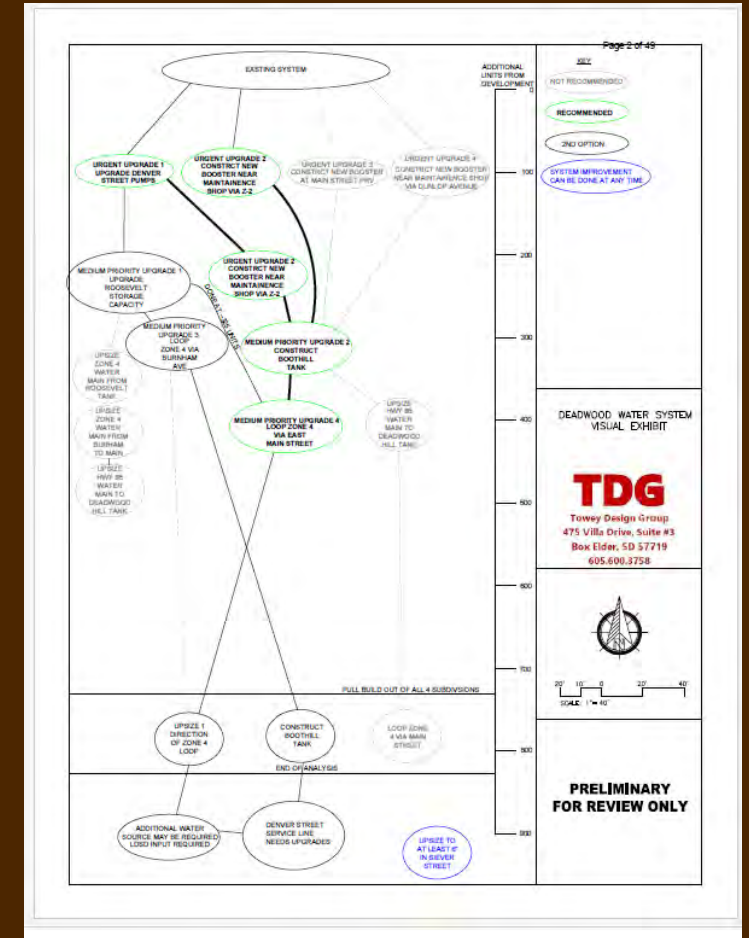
Page 2 of 49

EXISTING SYSTEM

ADDITIONAL UNITS FROM DEVELOPMENT

0

100

200

300

400

500

600

700

800

900

KEY

NOT RECOMMENDED

RECOMMENDED

2ND OPTION

SYSTEM IMPROVEMENT CAN BE DONE AT ANY TIME

URGENT UPGRADE 1 UPGRADE DENVER STREET PUMPS

URGENT UPGRADE 2 CONSTRICT NEW BOOSTER NEAR MAINTAINENCE SHOP VIA Z-2

URGENT UPGRADE 3 CONSTRICT NEW BOOSTER AT MAIN STREET PRV

URGENT UPGRADE 4 CONSTRICT NEW BOOSTER NEAR MAINTAINENCE SHOP VIA DUNLOP AVENUE

MEDIUM PRIORITY UPGRADE 1 UPGRADE ROOSEVELT STORAGE CAPACITY

URGENT UPGRADE 2 CONSTRICT NEW BOOSTER NEAR MAINTAINENCE SHOP VIA Z-2

DOESN'T - SEE LIMITS

MEDIUM PRIORITY UPGRADE 3 LOOP ZONE 4 VIA BURNHAM AVE

MEDIUM PRIORITY UPGRADE 2 CONSTRUCT BOOTHILL TANK

UPSIZE ZONE 4 WATER MAIN FROM ROOSEVELT TANK

UPSIZE ZONE 4 WATER MAIN FROM BURNHAM TO MAIN

UPSIZE HWY 85 WATER MAIN TO DEADWOOD HILL TANK

MEDIUM PRIORITY UPGRADE 4 LOOP ZONE 4 VIA EAST MAIN STREET

UPSIZE HWY 85 WATER MAIN TO DEADWOOD HILL TANK

PULL BUILD OUT OF ALL 4 SUBDIVISIONS

UPSIZE 1 DIRECTION OF ZONE 4 LOOP

CONSTRUCT BOOTHILL TANK

LOOP ZONE 4 VIA MAIN STREET

END OF ANALYSIS

ADDITIONAL WATER SOURCE MAY BE REQUIRED LOSD INPUT REQUIRED

DENVER STREET SERVICE LINE NEEDS UPGRADES

UPSIZE TO AT LEAST 6" IN SIEVER STREET

DEADWOOD WATER SYSTEM VISUAL EXHIBIT

TDG

Towey Design Group
475 Villa Drive, Suite #3
Box Elder, SD 57719
605.600.3758

20' 10' 0 20' 40'

SCALE: 1" = 40'

PRELIMINARY FOR REVIEW ONLY